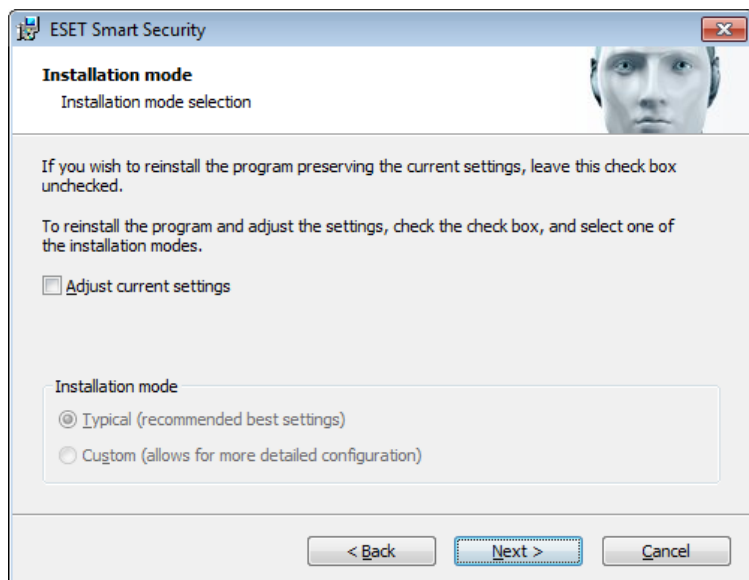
ESET Smart Security

Installation mode
Installation mode selection

If you wish to reinstall the program preserving the current settings, leave this check box unchecked.

To reinstall the program and adjust the settings, check the check box, and select one of the installation modes.

Adjust current settings

Installation mode

Typical (recommended best settings)

Custom (allows for more detailed configuration)

< Back

Next >

Cancel